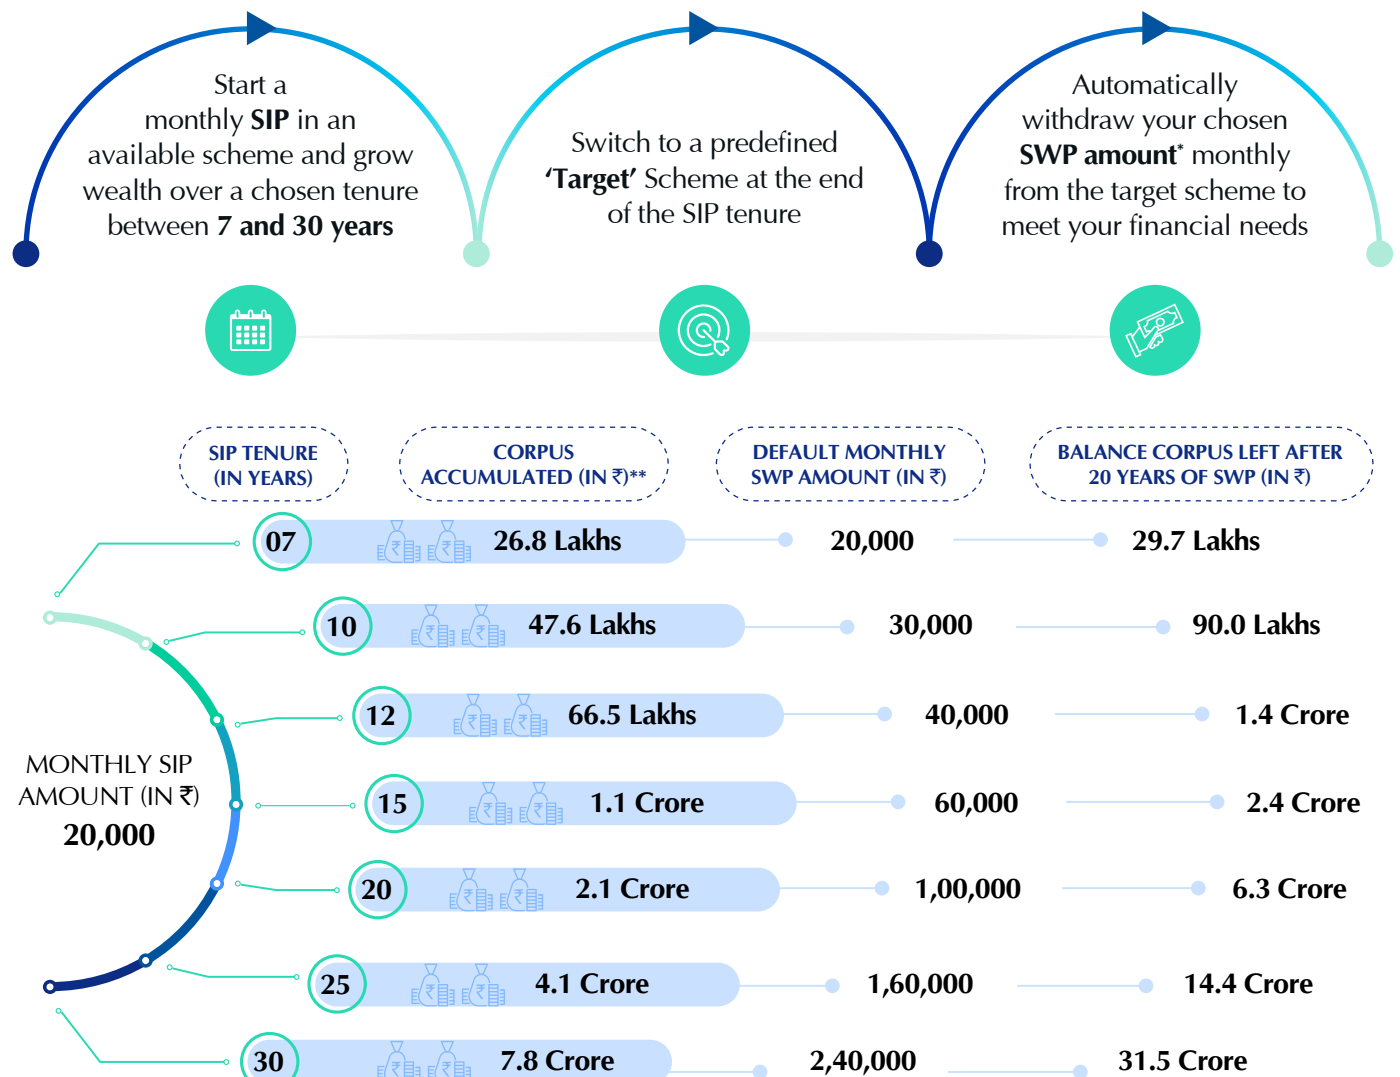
Start a monthly **SIP** in an available scheme and grow wealth over a chosen tenure between **7 and 30 years**

Switch to a predefined **'Target'** Scheme at the end of the SIP tenure

Automatically withdraw your chosen **SWP amount*** monthly from the target scheme to meet your financial needs

| SIP TENURE (IN YEARS) | CORPUS ACCUMULATED (IN ₹)** | DEFAULT MONTHLY SWP AMOUNT (IN ₹) | BALANCE CORPUS LEFT AFTER 20 YEARS OF SWP (IN ₹) |
|---|---|---|---|
| 07 | 26.8 Lakhs | 20,000 | 29.7 Lakhs |
| 10 | 47.6 Lakhs | 30,000 | 90.0 Lakhs |
| 12 | 66.5 Lakhs | 40,000 | 1.4 Crore |
| 15 | 1.1 Crore | 60,000 | 2.4 Crore |
| 20 | 2.1 Crore | 1,00,000 | 6.3 Crore |
| 25 | 4.1 Crore | 1,60,000 | 14.4 Crore |
| 30 | 7.8 Crore | 2,40,000 | 31.5 Crore |

MONTHLY SIP AMOUNT (IN ₹)
20,000